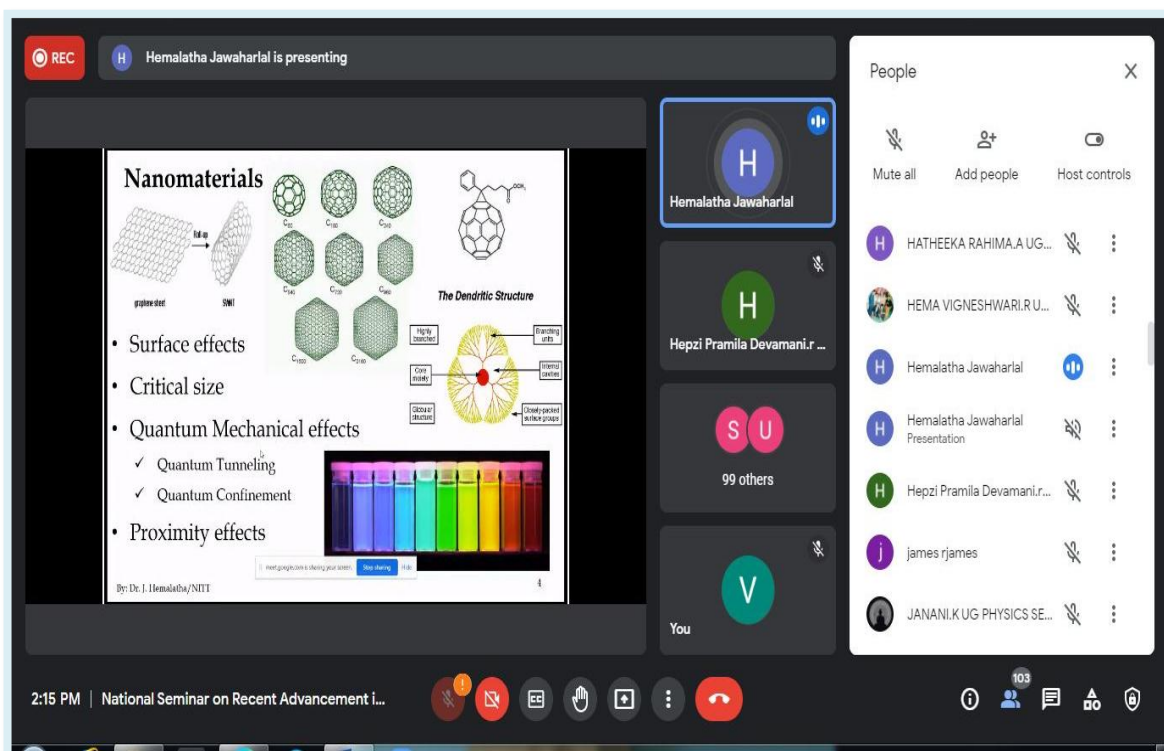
REC

H Hemalatha Jawaharlal is presenting

Nanomaterials

Roll up

graphene sheet SWNT

$C_{60}$ $C_{180}$ $C_{240}$ $C_{540}$ $C_{720}$ $C_{960}$ $C_{1500}$ $C_{2160}$

The Dendritic Structure

Highly branched

Branching units

Core moiety

Internal cavities

Globular structure

Closely-packed surface groups

• Surface effects
• Critical size
• Quantum Mechanical effects
✓ Quantum Tunneling
✓ Quantum Confinement
• Proximity effects

meet.google.com is sharing your screen. Stop sharing Hide

By: Dr. J. Hemalatha/NITT

4

H
Hemalatha Jawaharlal

H
Hepzi Pramila Devamani.r ...

S U
99 others

V
You

People

Mute all Add people Host controls

H HATHEEKA RAHIMA.A UG...

HEMA VIGNESHWARI.R U...

H Hemalatha Jawaharlal

H Hemalatha Jawaharlal Presentation

H Hepzi Pramila Devamani.r...

j james rjames

JANANI.K UG PHYSICS SE...

2:15 PM | National Seminar on Recent Advancement i...

CC

103